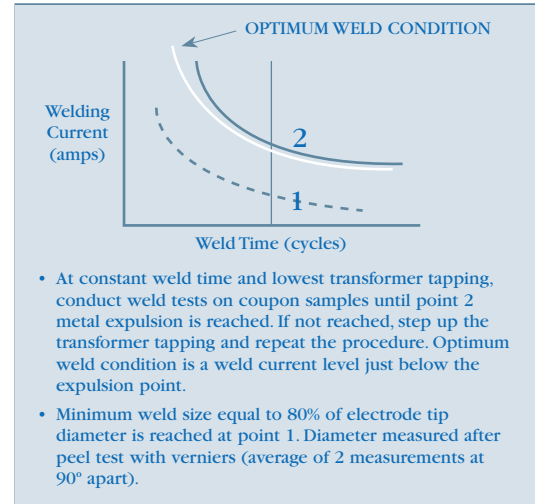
OPTIMUM WELD CONDITION

Welding Current (amps)

2

1

Weld Time (cycles)

• At constant weld time and lowest transformer tapping, conduct weld tests on coupon samples until point 2 metal expulsion is reached. If not reached, step up the transformer tapping and repeat the procedure. Optimum weld condition is a weld current level just below the expulsion point.

• Minimum weld size equal to 80% of electrode tip diameter is reached at point 1. Diameter measured after peel test with verniers (average of 2 measurements at 90° apart).